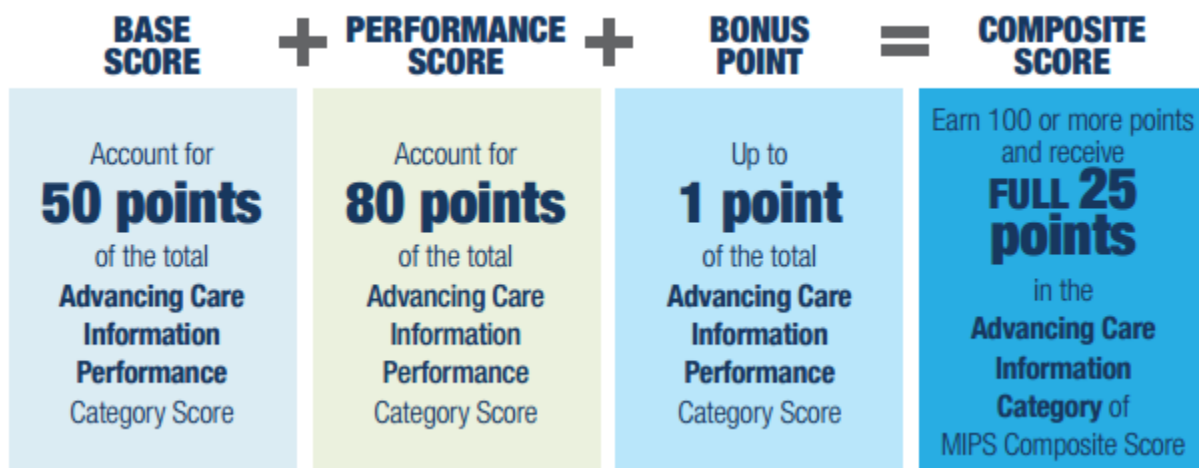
BASE SCORE + PERFORMANCE SCORE + BONUS POINT = COMPOSITE SCORE

Account for
50 points
of the total
Advancing Care Information Performance Category Score

Account for
80 points
of the total
Advancing Care Information Performance Category Score

Up to
1 point
of the total
Advancing Care Information Performance Category Score

Earn 100 or more points and receive
FULL 25 points
in the
Advancing Care Information Category of MIPS Composite Score